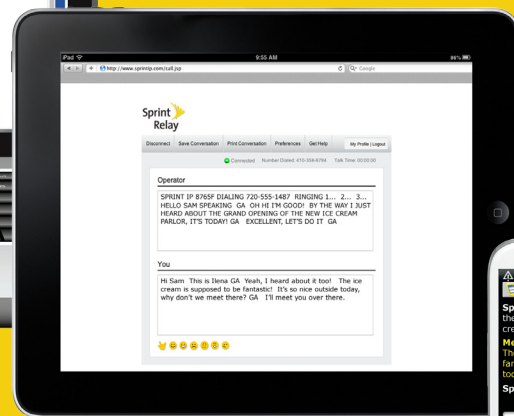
iPad
9:55 AM
88%
http://www.sprintip.com/call.jsp
Google

Sprint Relay

Disconnect Save Conversation Print Conversation Preferences Get Help My Profile | Logout

Connected Number Dialed: 410-558-8794 Talk Time: 00:00:00

Operator

SPRINT IP 8765F DIALING 720-555-1487 RINGING 1... 2... 3... HELLO SAM SPEAKING GA OH HI I'M GOOD! BY THE WAY I JUST HEARD ABOUT THE GRAND OPENING OF THE NEW ICE CREAM PARLOR, IT'S TODAY! GA EXCELLENT, LET'S DO IT GA

You

Hi Sam This is Ilena GA Yeah, I heard about it too! The ice cream is supposed to be fantastic! It's so nice outside today, why don't we meet there? GA I'll meet you over there.

Sp
the
cre
Me
The
fan
too
Sp